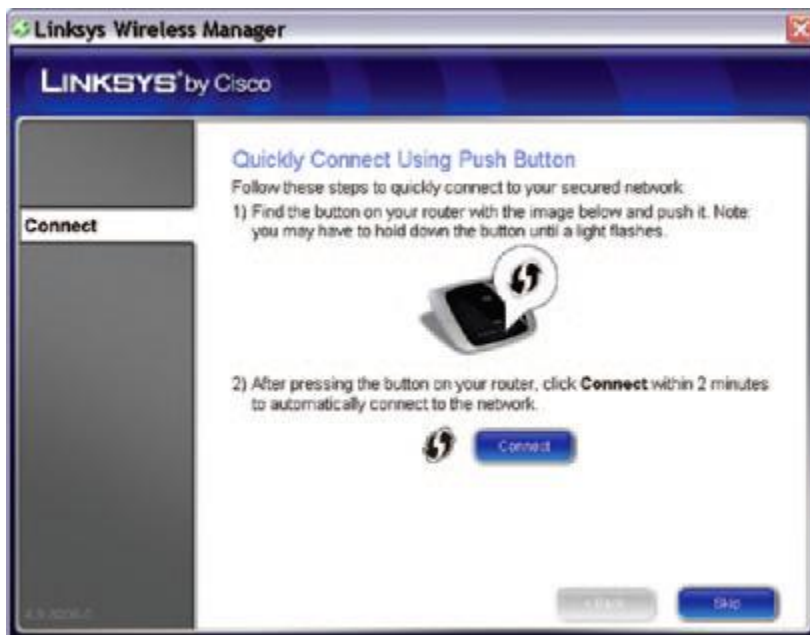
Linksys Wireless Manager

LINKSYS® by Cisco

Connect

Quickly Connect Using Push Button

Follow these steps to quickly connect to your secured network:

1) Find the button on your router with the image below and push it. Note: you may have to hold down the button until a light flashes.

2) After pressing the button on your router, click **Connect** within 2 minutes to automatically connect to the network.

Connect

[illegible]

< Back

Skip